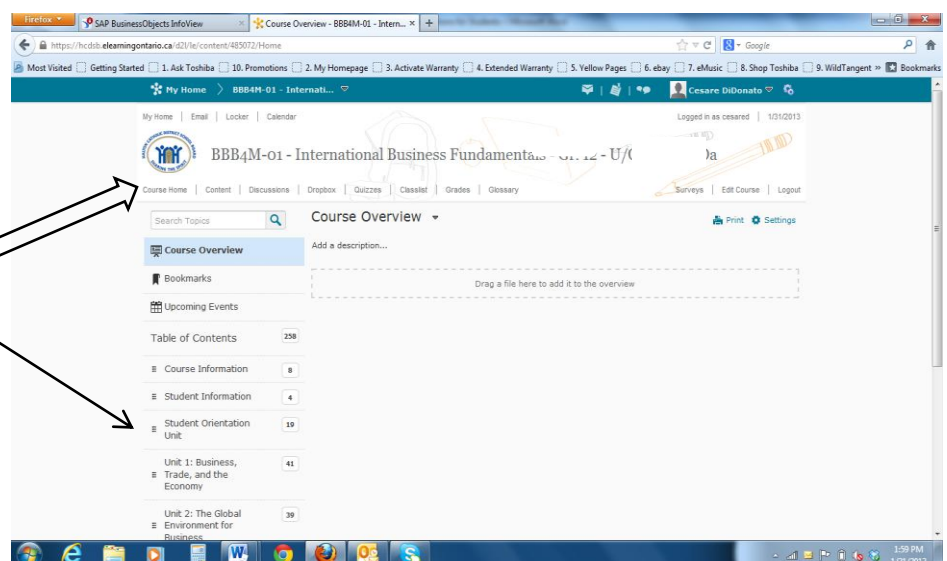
Firefox

SAP BusinessObjects InfoView

Course Overview - BBB4M-01 - Intern...

https://hcdsb.elearningontario.ca/d2l/le/content/485072/Home

Google

Most Visited | Getting Started | 1. Ask Toshiba | 10. Promotions | 2. My Homepage | 3. Activate Warranty | 4. Extended Warranty | 5. Yellow Pages | 6. ebay | 7. eMusic | 8. Shop Toshiba | 9. WildTangent » | Bookmarks

My Home > BBB4M-01 - Internati...

Cesare DiDonato

My Home | Email | Locker | Calendar

Logged in as cesared | 1/31/2013

BBB4M-01 - International Business Fundamentals - Gr. 12 - U/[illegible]

Course Home | Content | Discussions | Dropbox | Quizzes | Classlist | Grades | Glossary

Surveys | Edit Course | Logout

Search Topics

Course Overview

Print | Settings

Add a description...

Drag a file here to add it to the overview

Course Overview

Bookmarks

Upcoming Events

Table of Contents 258

Course Information 8

Student Information 4

Student Orientation Unit 19

Unit 1: Business, Trade, and the Economy 41

Unit 2: The Global Environment for Business 39

1:59 PM